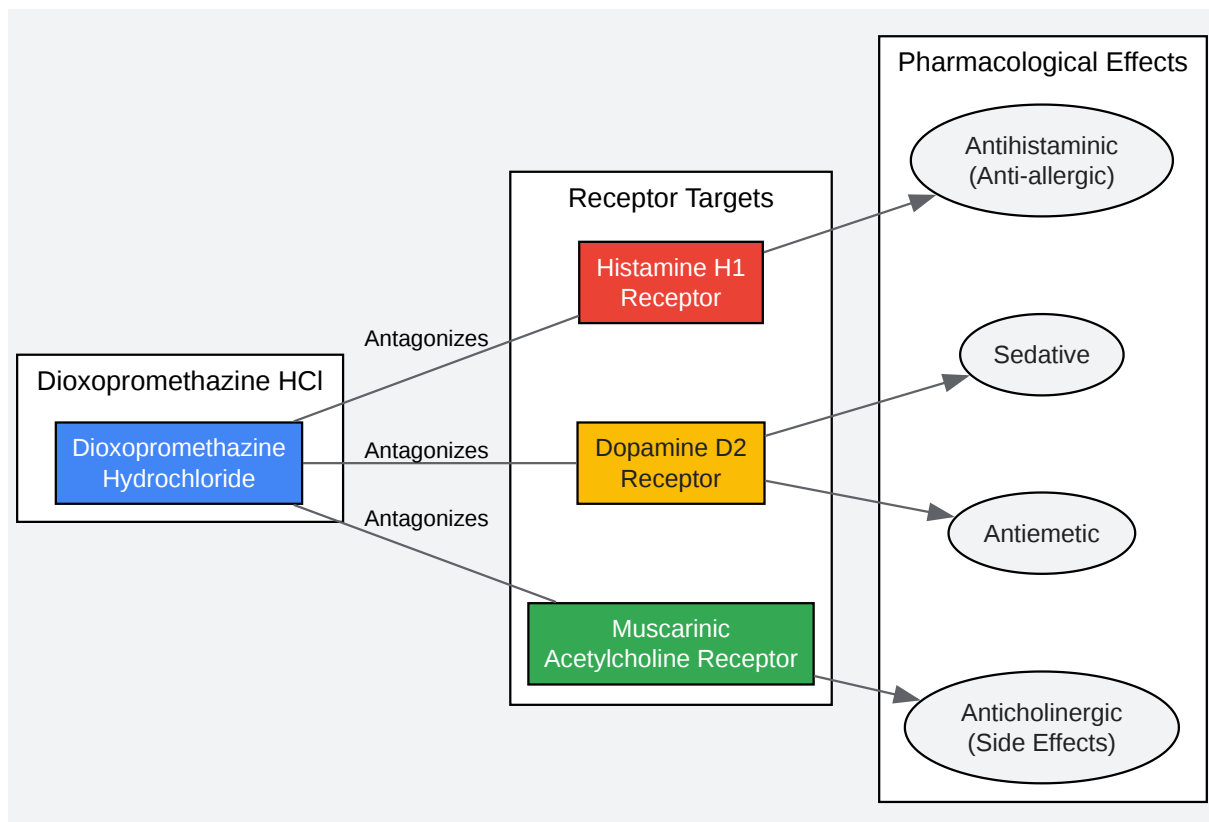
Dioxopromethazine HCl

Dioxopromethazine Hydrochloride

Antagonizes

Antagonizes

Antagonizes

Receptor Targets

Histamine H1 Receptor

Dopamine D2 Receptor

Muscarinic Acetylcholine Receptor

Pharmacological Effects

Antihistaminic (Anti-allergic)

Sedative

Antiemetic

Anticholinergic (Side Effects)